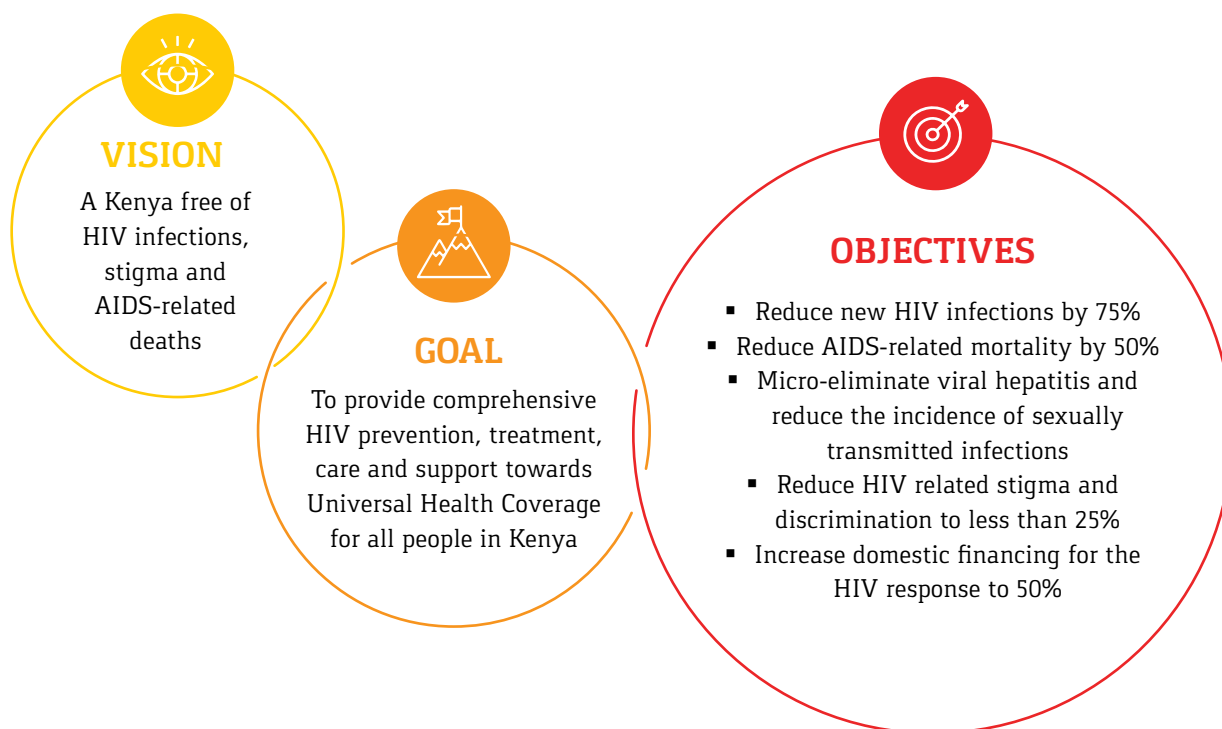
VISION

A Kenya free of HIV infections, stigma and AIDS-related deaths

GOAL

To provide comprehensive HIV prevention, treatment, care and support towards Universal Health Coverage for all people in Kenya

OBJECTIVES

- Reduce new HIV infections by 75%
- Reduce AIDS-related mortality by 50%
- Micro-eliminate viral hepatitis and reduce the incidence of sexually transmitted infections
- Reduce HIV related stigma and discrimination to less than 25%
- Increase domestic financing for the HIV response to 50%